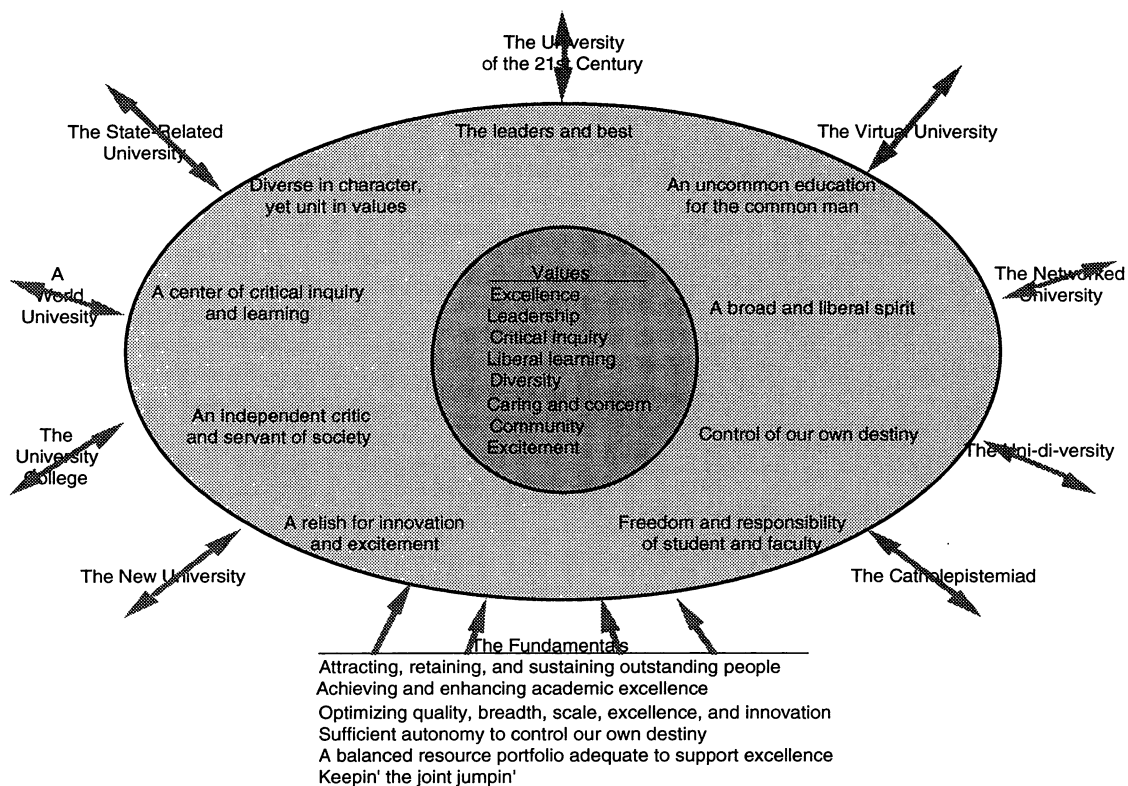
The University of the 21st Century

The State-Related University

The leaders and best

The Virtual University

Diverse in character, yet unit in values

An uncommon education for the common man

A World Univesity

A center of critical inquiry and learning

Values
Excellence
Leadership
Critical inquiry
Liberal learning
Diversity
Caring and concern
Community
Excitement

A broad and liberal spirit

The Networked University

The University College

An independent critic and servant of society

Control of our own destiny

The Uni-di-versity

A relish for innovation and excitement

Freedom and responsibility of student and faculty

The New University

The Catholepistemiad

The Fundamentals
Attracting, retaining, and sustaining outstanding people
Achieving and enhancing academic excellence
Optimizing quality, breadth, scale, excellence, and innovation
Sufficient autonomy to control our own destiny
A balanced resource portfolio adequate to support excellence
Keepin' the joint jumpin'